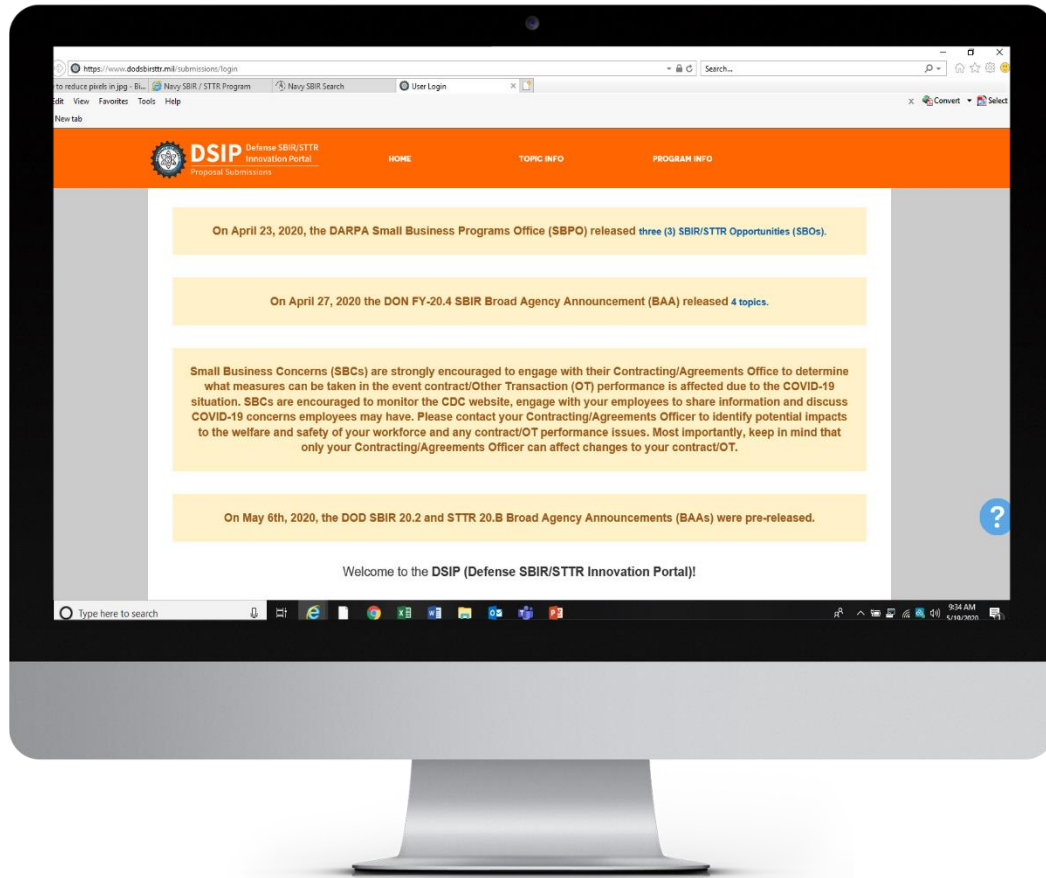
https://www.dodsbirsttr.mil/submissions/login

Search...

to reduce pixels in jpg - Bi... Navy SBIR / STTR Program Navy SBIR Search User Login

Edit View Favorites Tools Help

Convert Select

New tab

DSIP Defense SBIR/STTR Innovation Portal
Proposal Submissions

HOME TOPIC INFO PROGRAM INFO

On April 23, 2020, the DARPA Small Business Programs Office (SBPO) released three (3) SBIR/STTR Opportunities (SBOs).

On April 27, 2020 the DON FY-20.4 SBIR Broad Agency Announcement (BAA) released 4 topics.

Small Business Concerns (SBCs) are strongly encouraged to engage with their Contracting/Agreements Office to determine what measures can be taken in the event contract/Other Transaction (OT) performance is affected due to the COVID-19 situation. SBCs are encouraged to monitor the CDC website, engage with your employees to share information and discuss COVID-19 concerns employees may have. Please contact your Contracting/Agreements Officer to identify potential impacts to the welfare and safety of your workforce and any contract/OT performance issues. Most importantly, keep in mind that only your Contracting/Agreements Officer can affect changes to your contract/OT.

On May 6th, 2020, the DOD SBIR 20.2 and STTR 20.B Broad Agency Announcements (BAAs) were pre-released.

Welcome to the DSIP (Defense SBIR/STTR Innovation Portal)!

?

Type here to search

9:34 AM
5/19/2020